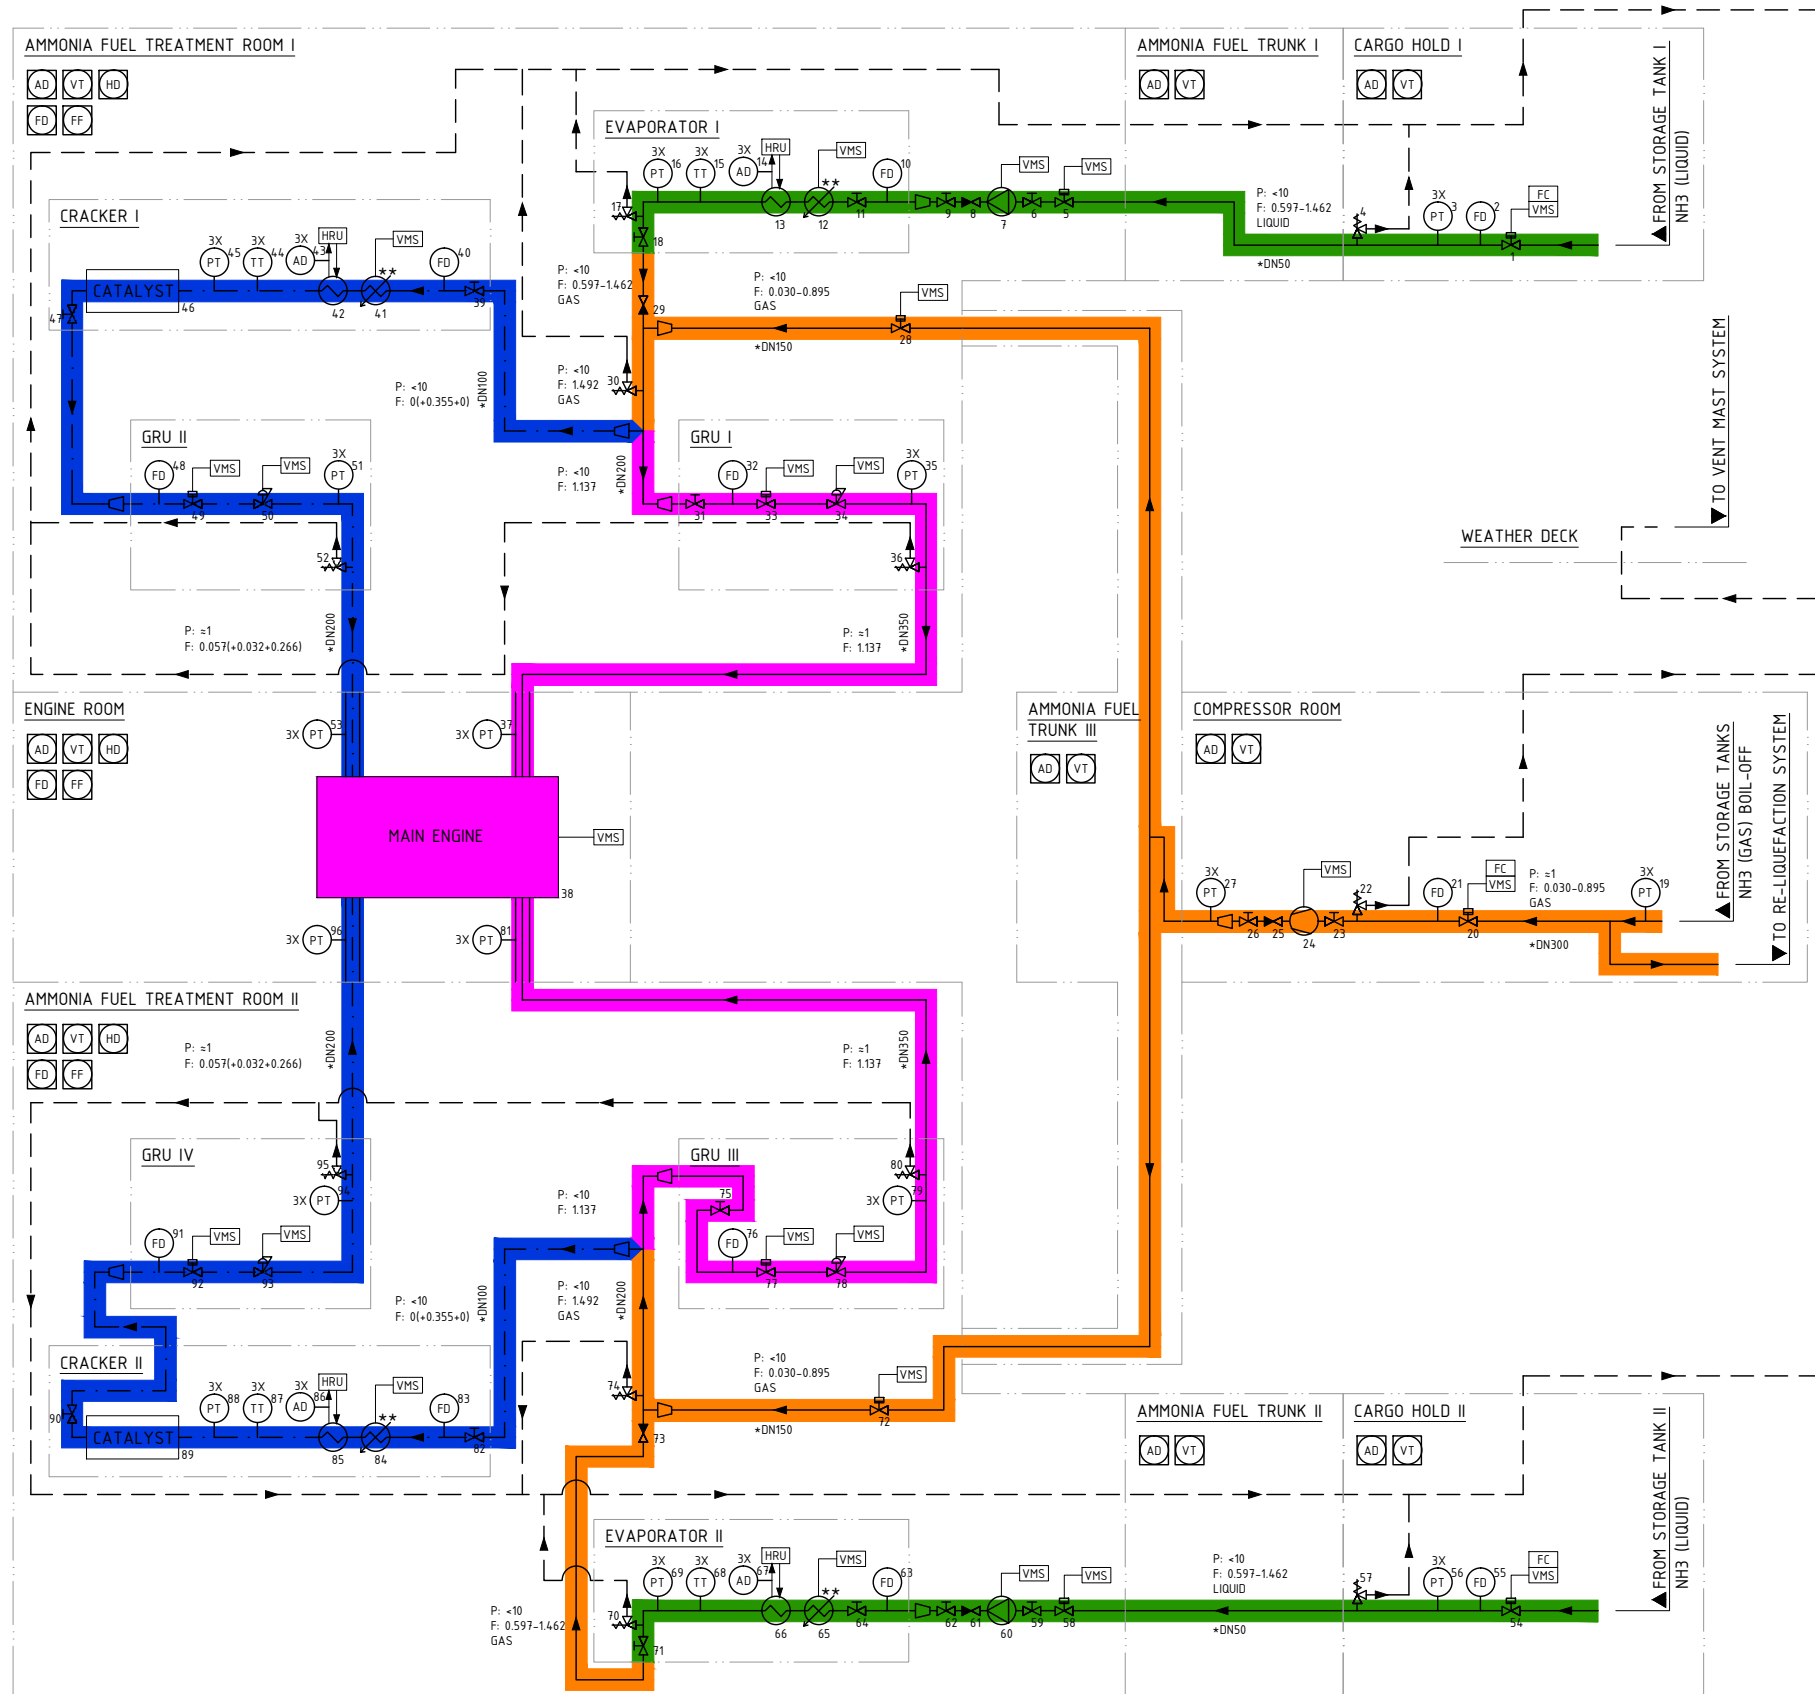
AMMONIA FUEL TREATMENT ROOM I
AD VT HD
FD FF

EVAPORATOR I
3X 16 PT 3X 15 TT 3X 14 AD HRU VMS FD 10
** 13 12 11 9 8 7 6 5
VMS VMS
17 18

AMMONIA FUEL TRUNK I
AD VT

CARGO HOLD I
AD VT
P: <10
F: 0.597–1.462
LIQUID
*DN50
4 3X PT 3 FD 2 FC VMS 1

FROM STORAGE TANK I
NH3 (LIQUID)

CRACKER I
CATALYST 46
47
3X PT 45 3X TT 44 3X AD 43 HRU VMS ** FD 40
42 41 39

P: <10
F: 0.597–1.462
GAS
29
P: <10
F: 0.030–0.895
GAS
VMS
28
*DN150

P: <10
F: 1.492
GAS
30
P: <10
F: 0(+0.355+0)
*DN100

TO VENT MAST SYSTEM

GRU II
FD 48 VMS VMS 3X PT 51
49 50
52

P: <10
F: 1.137
*DN200

GRU I
FD 32 VMS VMS 3X PT 35
31 33 34
36

WEATHER DECK

P: ≈1
F: 0.057(+0.032+0.266)
*DN200
P: ≈1
F: 1.137
*DN350

ENGINE ROOM
AD VT HD
FD FF
3X PT 53
3X PT 37
MAIN ENGINE
VMS
38
3X PT 96
3X PT 81

AMMONIA FUEL TRUNK III
AD VT

COMPRESSOR ROOM
AD VT
3X PT 27
VMS
22
FD 21 FC VMS
P: ≈1
F: 0.030–0.895
GAS
3X PT 19
26 25 24 23 20
*DN300

FROM STORAGE TANKS
NH3 (GAS) BOIL-OFF
TO RE-LIQUEFACTION SYSTEM

AMMONIA FUEL TREATMENT ROOM II
AD VT HD
FD FF
P: ≈1
F: 0.057(+0.032+0.266)
*DN200
P: ≈1
F: 1.137
*DN350

GRU IV
95
3X PT 94
FD 91 VMS VMS
92 93

P: <10
F: 1.137

GRU III
80
75
3X PT 79
FD 76 VMS VMS
77 78

P: <10
F: 0(+0.355+0)
*DN100
P: <10
F: 1.492
GAS
*DN200

CRACKER II
90 CATALYST 89
3X PT 88 3X TT 87 3X AD 86 HRU VMS ** FD 83
85 84 82

74
73
P: <10
F: 0.030–0.895
GAS
VMS
72
*DN150

AMMONIA FUEL TRUNK II
AD VT
CARGO HOLD II
AD VT

EVAPORATOR II
3X PT 69 3X TT 68 3X AD 67 HRU VMS ** FD 63
VMS VMS
70 71
66 65 64 62 61 60 59 58
P: <10
F: 0.597–1.462
GAS
P: <10
F: 0.597–1.462
LIQUID
*DN50
57 3X PT 56 FD 55 FC VMS 54

FROM STORAGE TANK II
NH3 (LIQUID)